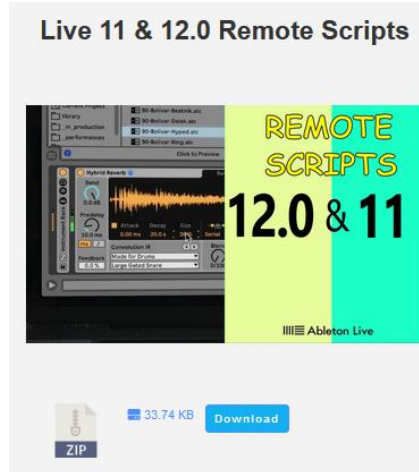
Live 11 & 12.0 Remote Scripts

Current Project
library
in_production
performances
90-Bolivar-Beatnik.alc
90-Bolivar-Dank.alc
90-Bolivar-Hyped.alc
90-Bolivar-Ring.alc
Click to Preview
Hybrid Reverb
Send
0.0 dB
Predelay
10.0 ms
Feedback
0.0 %
Attack
0.00 ms
Decay
20.0 s
Size
Serial
Convolution IR
Made for Drums
Large Gated Snare
Blend

REMOTE SCRIPTS
12.0 & 11
Ableton Live

ZIP
33.74 KB
Download